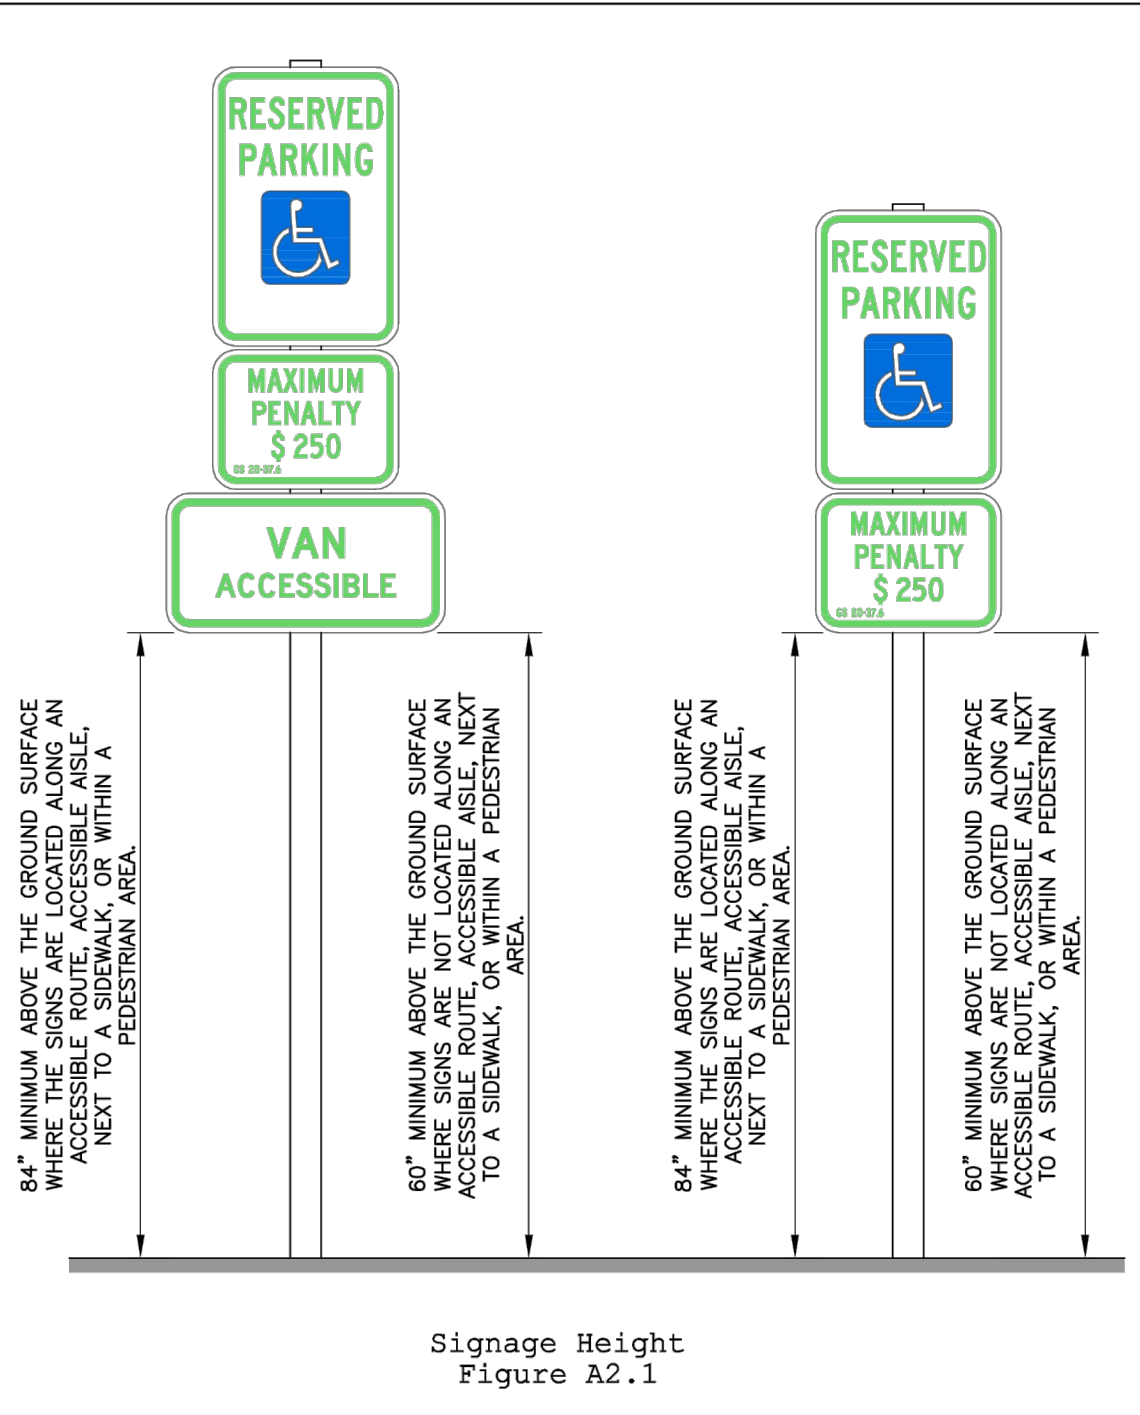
RESERVED PARKING

MAXIMUM PENALTY $ 250
GS 20-37.6

VAN ACCESSIBLE

RESERVED PARKING

MAXIMUM PENALTY $ 250
GS 20-37.6

84" MINIMUM ABOVE THE GROUND SURFACE WHERE THE SIGNS ARE LOCATED ALONG AN ACCESSIBLE ROUTE, ACCESSIBLE AISLE, NEXT TO A SIDEWALK, OR WITHIN A PEDESTRIAN AREA.

60" MINIMUM ABOVE THE GROUND SURFACE WHERE SIGNS ARE NOT LOCATED ALONG AN ACCESSIBLE ROUTE, ACCESSIBLE AISLE, NEXT TO A SIDEWALK, OR WITHIN A PEDESTRIAN AREA.

84" MINIMUM ABOVE THE GROUND SURFACE WHERE THE SIGNS ARE LOCATED ALONG AN ACCESSIBLE ROUTE, ACCESSIBLE AISLE, NEXT TO A SIDEWALK, OR WITHIN A PEDESTRIAN AREA.

60" MINIMUM ABOVE THE GROUND SURFACE WHERE SIGNS ARE NOT LOCATED ALONG AN ACCESSIBLE ROUTE, ACCESSIBLE AISLE, NEXT TO A SIDEWALK, OR WITHIN A PEDESTRIAN AREA.

Signage Height
Figure A2.1